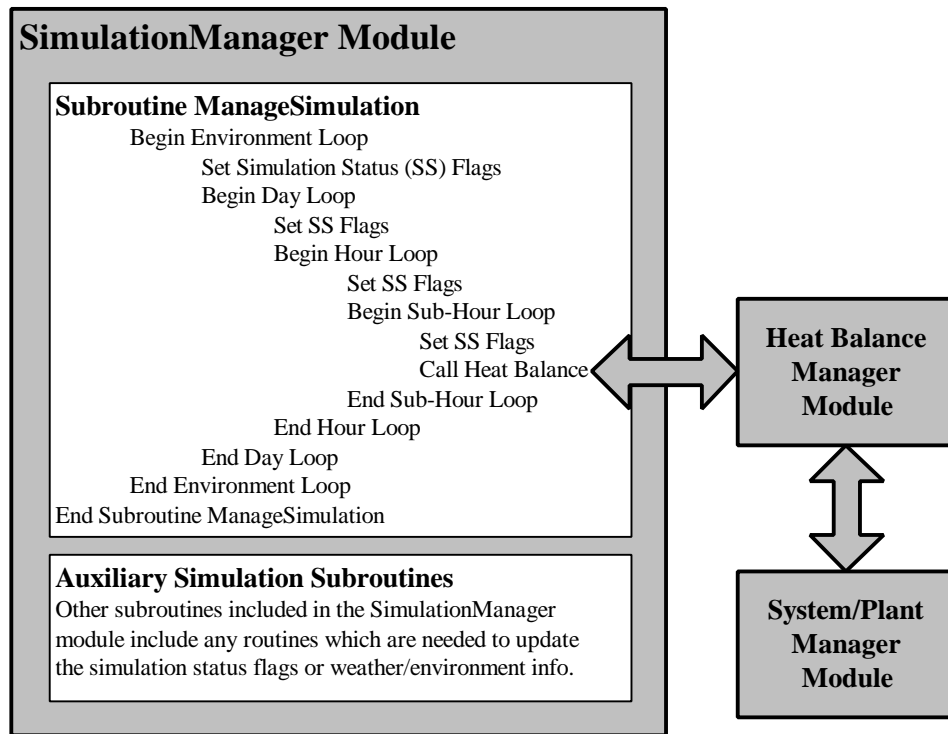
SimulationManager Module

Subroutine ManageSimulation
Begin Environment Loop
Set Simulation Status (SS) Flags
Begin Day Loop
Set SS Flags
Begin Hour Loop
Set SS Flags
Begin Sub-Hour Loop
Set SS Flags
Call Heat Balance
End Sub-Hour Loop
End Hour Loop
End Day Loop
End Environment Loop
End Subroutine ManageSimulation

Auxiliary Simulation Subroutines
Other subroutines included in the SimulationManager module include any routines which are needed to update the simulation status flags or weather/environment info.

Heat Balance Manager Module

System/Plant Manager Module